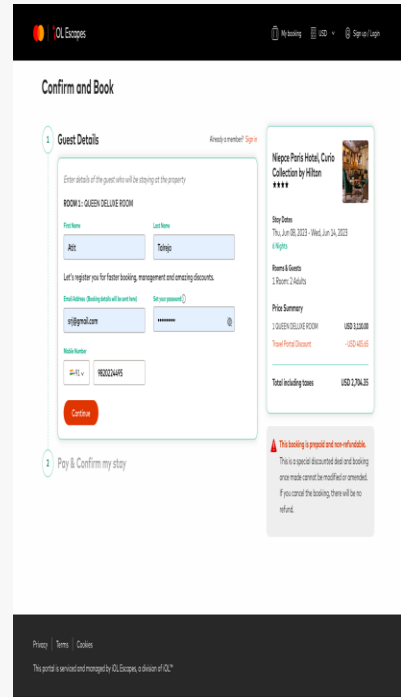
iOL Escapes

My booking USD Sign up / Login

Confirm and Book

1 Guest Details

Already a member? Sign in

Enter details of the guest who will be staying at the property

ROOM 1 : QUEEN DELUXE ROOM

First Name
Atit

Last Name
Tolnejo

Let's register you for faster booking, management and amazing discounts.

Email Address (Booking details will be sent here)
at@gmail.com

Set your password
••••••••

Mobile Number
+91
9820224495

Continue

2 Pay & Confirm my stay

Niepce Paris Hotel, Curio Collection by Hilton
★★★★

Stay Dates
Thu, Jun 08, 2023 - Wed, Jun 14, 2023
6 Nights

Rooms & Guests
1 Room; 2 Adults

Price Summary

| | |
|---|---|
| 1 QUEEN DELUXE ROOM | USD 3,110.00 |
| Travel Portal Discount | - USD 405.65 |
| Total including taxes | USD 2,704.35 |

This booking is prepaid and non-refundable.
This is a special discounted deal and booking once made cannot be modified or amended. If you cancel the booking, there will be no refund.

Privacy | Terms | Cookies

This portal is serviced and managed by iOL Escapes, a division of iOL™